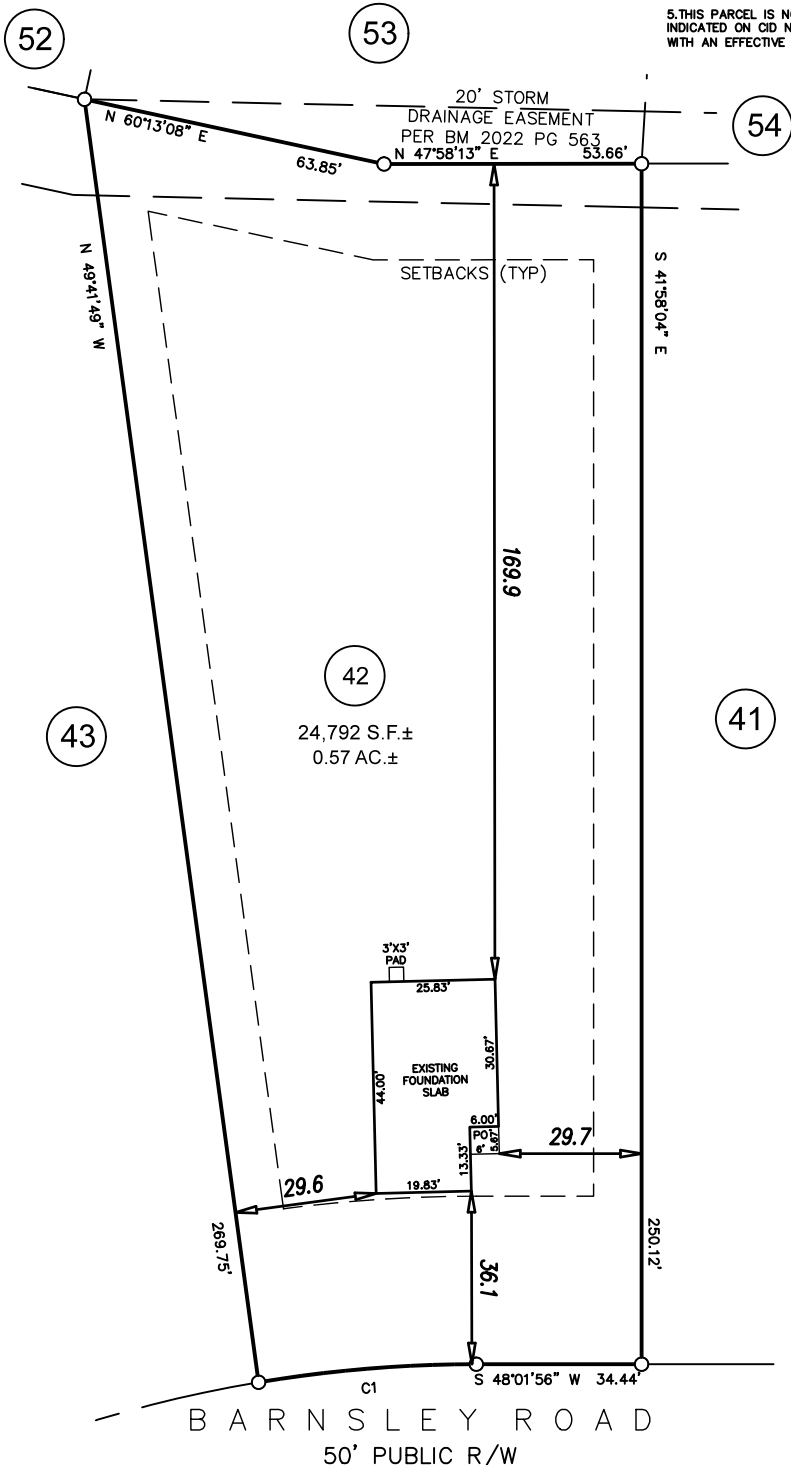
5.THIS PARCEL IS N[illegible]
INDICATED ON CID N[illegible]
WITH AN EFFECTIVE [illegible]

52

53

54

20' STORM
DRAINAGE EASEMENT
PER BM 2022 PG 563

N 60°13'08" E

63.85'

N 47°58'13" E

53.66'

SETBACKS (TYP)

N 49°41'49" W

S 41°58'04" E

169.9

42

24,792 S.F.±
0.57 AC.±

43

41

3'X3'
PAD

25.83'

EXISTING
FOUNDATION
SLAB

44.00'

30.67'

6.00'

PO

6'

5.67'

13.33'

29.7

29.6

19.83'

269.75'

250.12'

36.1

C1

S 48°01'56" W 34.44'

B A R N S L E Y R O A D

50' PUBLIC R/W